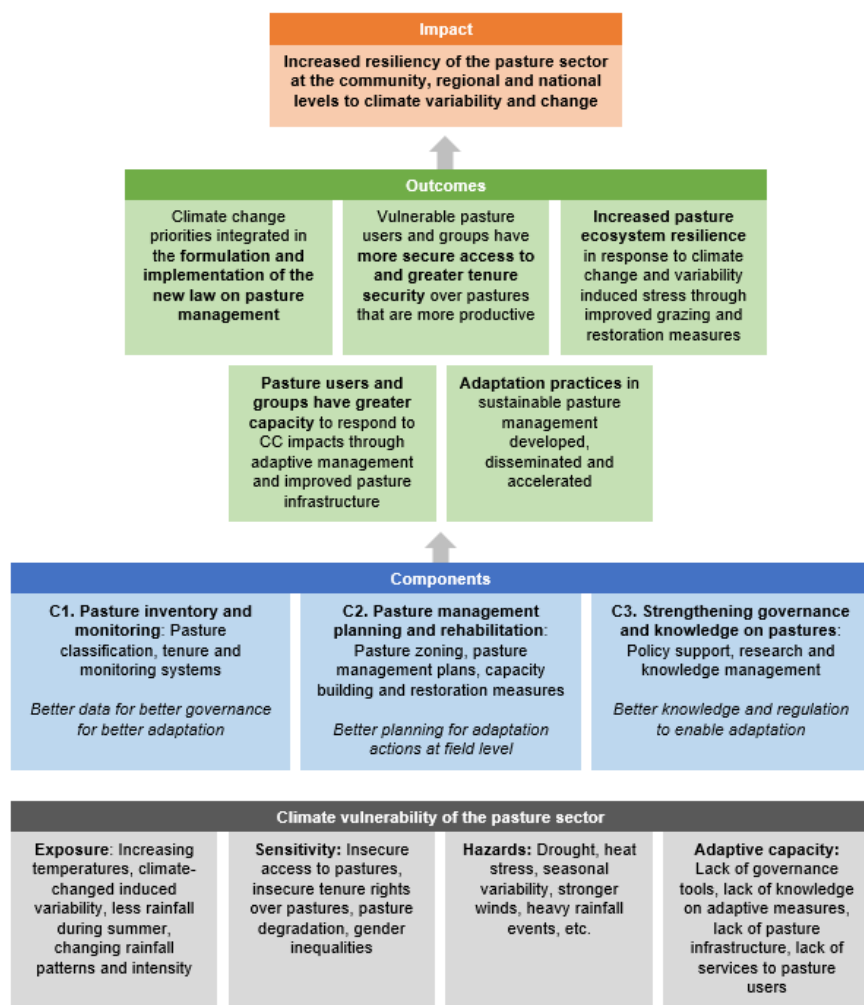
Impact

Increased resiliency of the pasture sector at the community, regional and national levels to climate variability and change

Outcomes

Climate change priorities integrated in the formulation and implementation of the new law on pasture management

Vulnerable pasture users and groups have more secure access to and greater tenure security over pastures that are more productive

Increased pasture ecosystem resilience in response to climate change and variability induced stress through improved grazing and restoration measures

Pasture users and groups have greater capacity to respond to CC impacts through adaptive management and improved pasture infrastructure

Adaptation practices in sustainable pasture management developed, disseminated and accelerated

Components

C1. Pasture inventory and monitoring: Pasture classification, tenure and monitoring systems

Better data for better governance for better adaptation

C2. Pasture management planning and rehabilitation: Pasture zoning, pasture management plans, capacity building and restoration measures

Better planning for adaptation actions at field level

C3. Strengthening governance and knowledge on pastures: Policy support, research and knowledge management

Better knowledge and regulation to enable adaptation

Climate vulnerability of the pasture sector

Exposure: Increasing temperatures, climate-changed induced variability, less rainfall during summer, changing rainfall patterns and intensity

Sensitivity: Insecure access to pastures, insecure tenure rights over pastures, pasture degradation, gender inequalities

Hazards: Drought, heat stress, seasonal variability, stronger winds, heavy rainfall events, etc.

Adaptive capacity: Lack of governance tools, lack of knowledge on adaptive measures, lack of pasture infrastructure, lack of services to pasture users